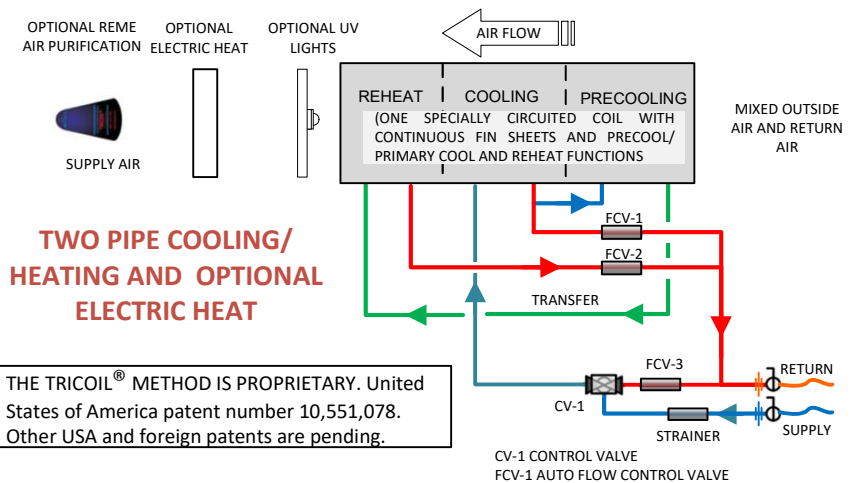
OPTIONAL REME AIR PURIFICATION

OPTIONAL ELECTRIC HEAT

OPTIONAL UV LIGHTS

AIR FLOW

REHEAT

COOLING

PRECOOLING

(ONE SPECIALLY CIRCUITED COIL WITH CONTINUOUS FIN SHEETS AND PRECOOL/ PRIMARY COOL AND REHEAT FUNCTIONS

MIXED OUTSIDE AIR AND RETURN AIR

SUPPLY AIR

TWO PIPE COOLING/ HEATING AND OPTIONAL ELECTRIC HEAT

FCV-1

FCV-2

TRANSFER

FCV-3

RETURN

CV-1

STRAINER

SUPPLY

THE TRICOIL® METHOD IS PROPRIETARY. United States of America patent number 10,551,078. Other USA and foreign patents are pending.

CV-1 CONTROL VALVE
FCV-1 AUTO FLOW CONTROL VALVE